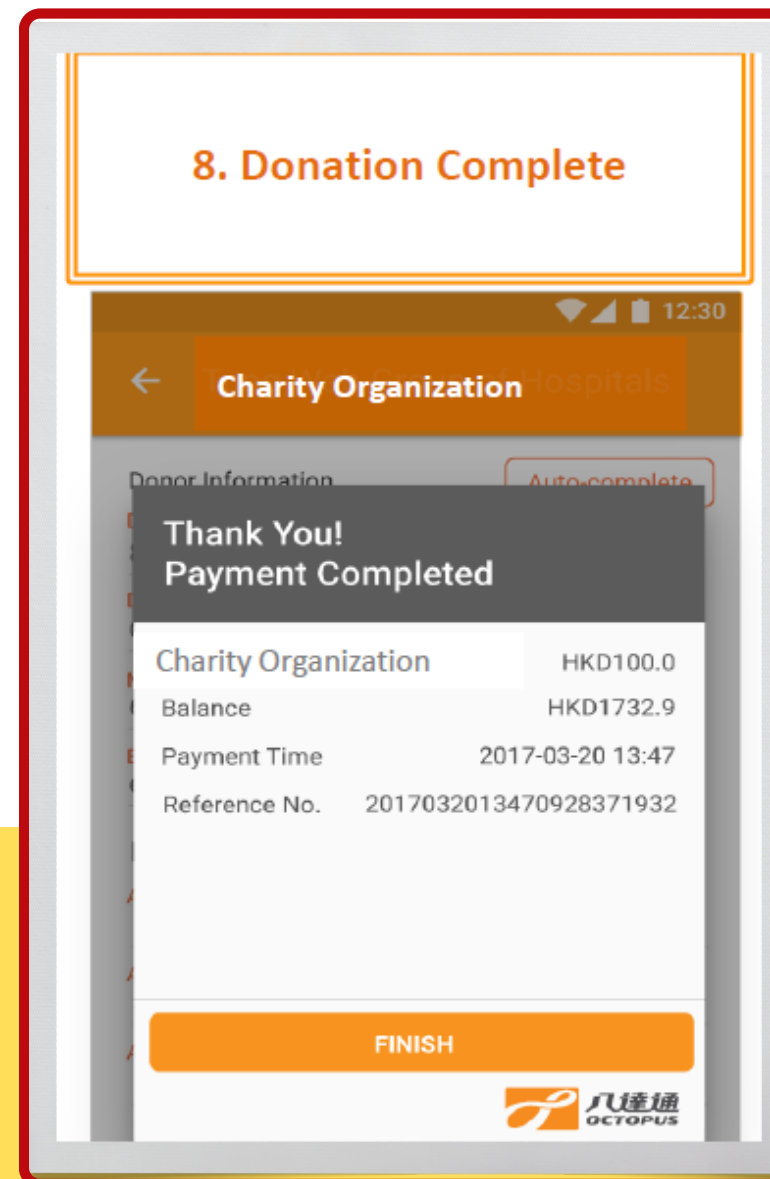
8. Donation Complete

12:30

Charity Organization

Donor Information

Auto-complete

Thank You!
Payment Completed

Charity Organization HKD100.0

Balance HKD1732.9

Payment Time 2017-03-20 13:47

Reference No. 20170320134709283719322

FINISH

八達通 OCTOPUS